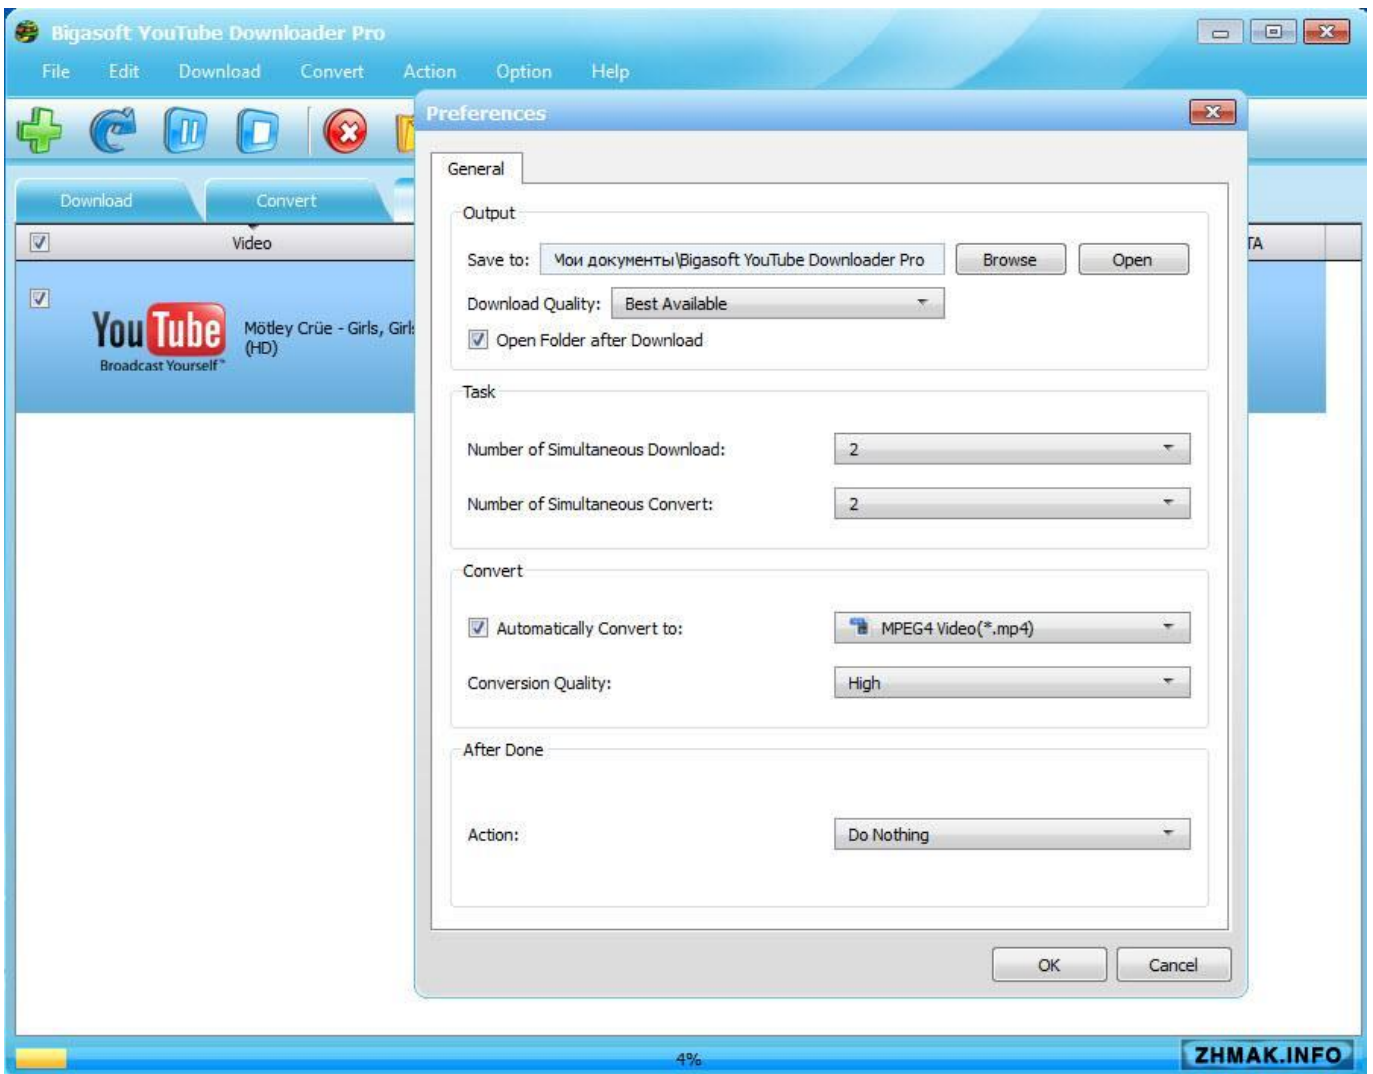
Bigasoft YouTube Downloader Pro

File Edit Download Convert Action Option Help

Download Convert

Video

TA

YouTube Broadcast Yourself™

Mötley Crüe - Girls, Girl (HD)

Preferences

General

Output

Save to: Мои документы\Bigasoft YouTube Downloader Pro Browse Open

Download Quality: Best Available

Open Folder after Download

Task

Number of Simultaneous Download: 2

Number of Simultaneous Convert: 2

Convert

Automatically Convert to: MPEG4 Video(*.mp4)

Conversion Quality: High

After Done

Action: Do Nothing

OK Cancel

4%

ZHMAK.INFO